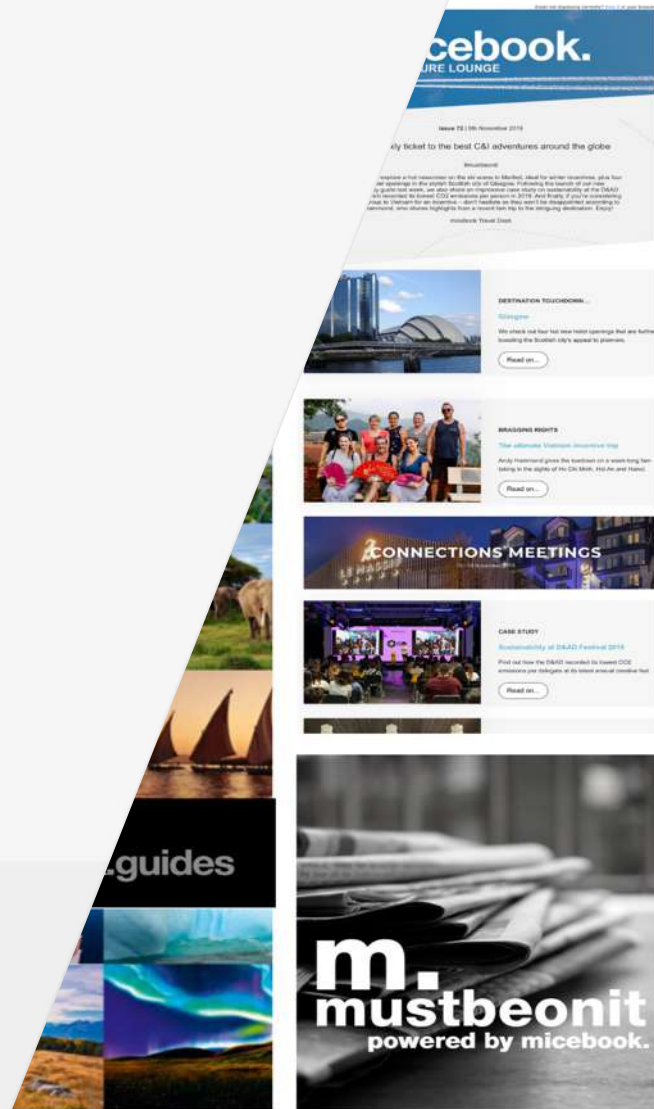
cebook.
URE LOUNGE

Issue 72 | 5th November 2019

ky ticket to the best C&I adventures around the globe

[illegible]

micebook Travel Desk

DESTINATION TOUCHDOWN...

Glasgow

We check out four hot new hotel openings that are further boosting the Scottish city's appeal to planners.

Read on...

BRAGGING RIGHTS

The ultimate Vietnam incentive trip

Read on...

CONNECTIONS MEETINGS

CASE STUDY

Sustainability at D&AD Festival 2019

Read on...

.guides

m.
mustbeonit
powered by micebook.